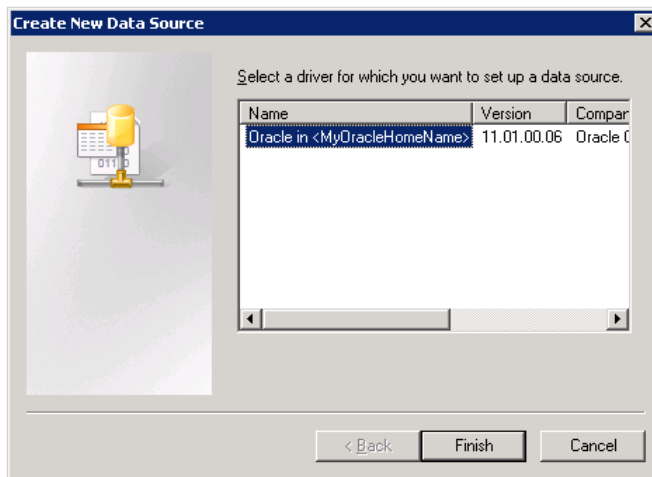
Create New Data Source

Select a driver for which you want to set up a data source.

| Name | Version | Compar |
|---|---|---|
| Oracle in <MyOracleHomeName> | 11.01.00.06 | Oracle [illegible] |

< Back

Finish

Cancel